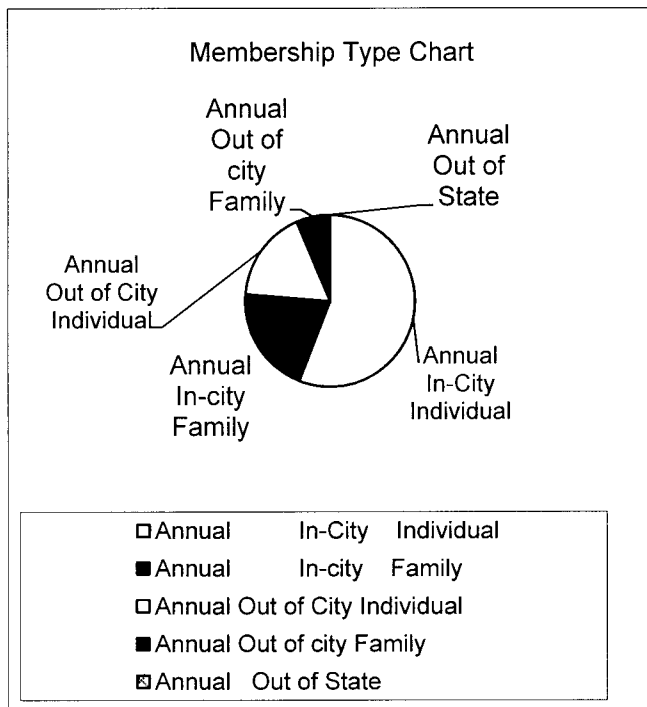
Membership Type Chart

Annual Out of city Family

Annual Out of State

Annual Out of City Individual

Annual In-city Family

Annual In-City Individual

Annual In-City Individual
Annual In-city Family
Annual Out of City Individual
Annual Out of city Family
Annual Out of State